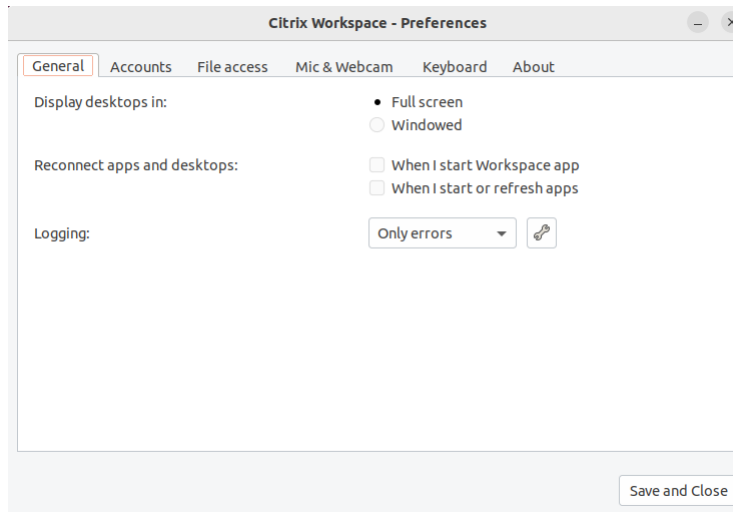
Citrix Workspace - Preferences

General Accounts File access Mic & Webcam Keyboard About

Display desktops in:
Full screen
Windowed

Reconnect apps and desktops:
When I start Workspace app
When I start or refresh apps

Logging:
Only errors

Save and Close